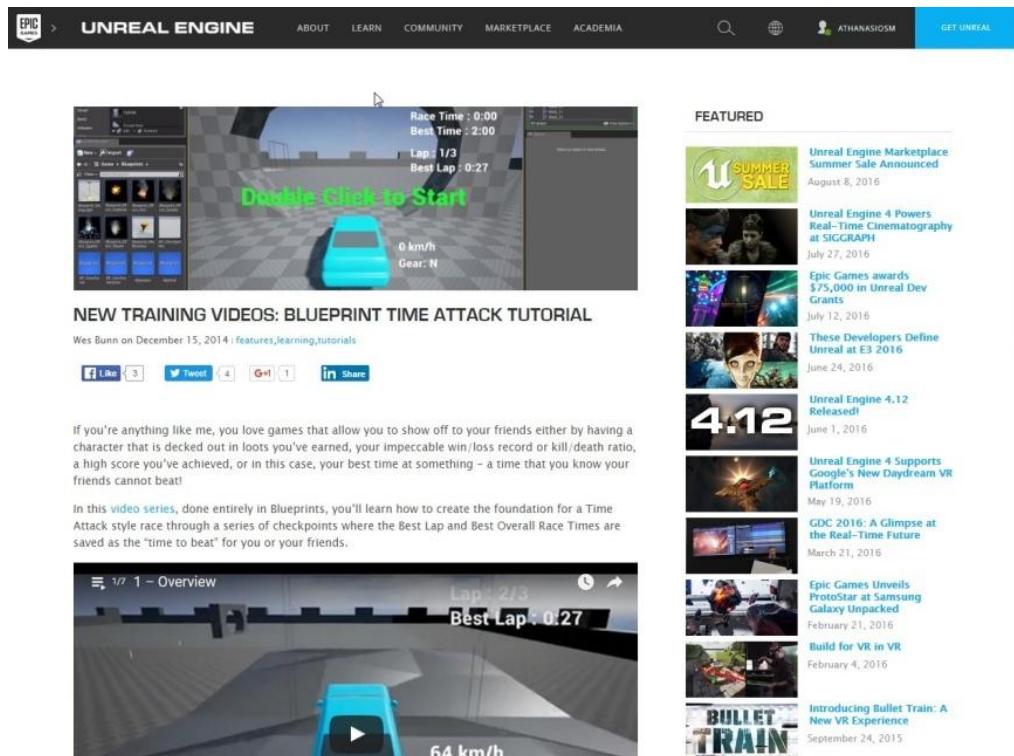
EPIC GAMES > UNREAL ENGINE ABOUT LEARN COMMUNITY MARKETPLACE ACADEMIA ATHANASIOSM GET UNREAL

Race Time : 0:00
Best Time : 2:00
Lap : 1/3
Best Lap : 0:27
Double Click to Start
0 km/h
Gear: N

NEW TRAINING VIDEOS: BLUEPRINT TIME ATTACK TUTORIAL

Wes Bunn on December 15, 2014 : features,learning,tutorials

Like 3 Tweet 4 G+1 1 in Share

If you're anything like me, you love games that allow you to show off to your friends either by having a character that is decked out in loots you've earned, your impeccable win/loss record or kill/death ratio, a high score you've achieved, or in this case, your best time at something – a time that you know your friends cannot beat!

In this video series, done entirely in Blueprints, you'll learn how to create the foundation for a Time Attack style race through a series of checkpoints where the Best Lap and Best Overall Race Times are saved as the "time to beat" for you or your friends.

1/7 1 – Overview
Lap : 2/3
Best Lap : 0:27
64 km/h

FEATURED

Unreal Engine Marketplace Summer Sale Announced
August 8, 2016

Unreal Engine 4 Powers Real-Time Cinematography at SIGGRAPH
July 27, 2016

Epic Games awards $75,000 in Unreal Dev Grants
July 12, 2016

These Developers Define Unreal at E3 2016
June 24, 2016

Unreal Engine 4.12 Released!
June 1, 2016

Unreal Engine 4 Supports Google's New Daydream VR Platform
May 19, 2016

GDC 2016: A Glimpse at the Real-Time Future
March 21, 2016

Epic Games Unveils ProtoStar at Samsung Galaxy Unpacked
February 21, 2016

Build for VR in VR
February 4, 2016

Introducing Bullet Train: A New VR Experience
September 24, 2015